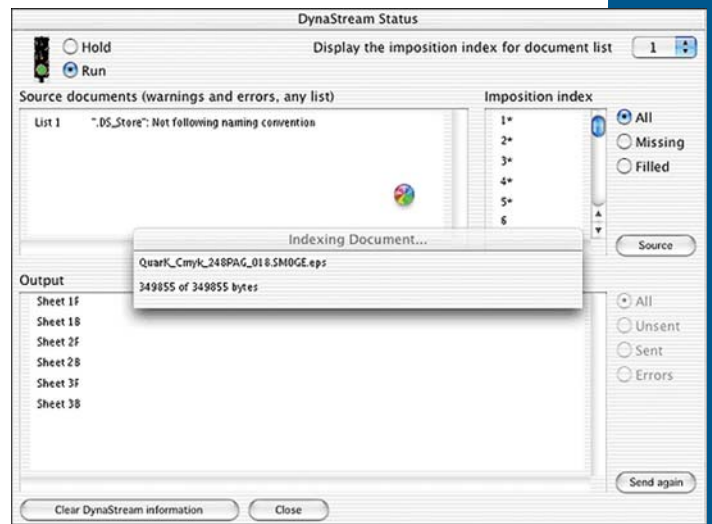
DynaStream Status

Hold
Run

Display the imposition index for document list 1

Source documents (warnings and errors, any list)

List 1 ".DS_Store": Not following naming convention

Imposition index

1*
2*
3*
4*
5*
6

All
Missing
Filled

Source

Indexing Document...

QuarK_Cmyk_248PAG_018.SM0GE.eps

349855 of 349855 bytes

Output

Sheet 1F
Sheet 1B
Sheet 2F
Sheet 2B
Sheet 3F
Sheet 3B

All
Unsent
Sent
Errors

Send again

Clear DynaStream information

Close